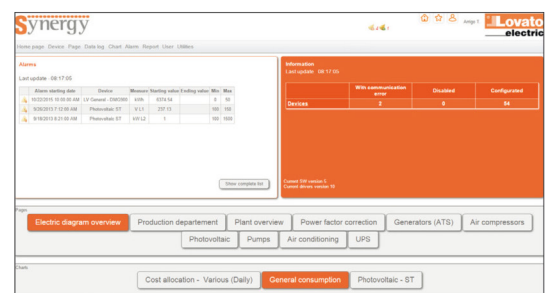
Synergy

Lovato electric

Home page Device Page Data log Chart Alarm Report User Utilities

Alarms

Last update - 08:17:05

| | Alarm starting date | Device | Measure | Starting value | Ending value | Min | Max |
|---|---|---|---|---|---|---|---|
| | 10/22/2015 10:00:00 AM | LV General - DMG900 | kVA | 8374.54 | | 0 | 50 |
| | 9/28/2013 7:12:00 AM | Photovoltaic ST | V L1 | 237.13 | | 186 | 150 |
| | 9/18/2013 8:21:09 AM | Photovoltaic ST | kW L2 | 1 | | 100 | 1000 |

Show complete list

Information
Last update - 08:17:05

| | With communication error | Disabled | Configurated |
|---|---|---|---|
| Devices | 2 | 0 | 84 |

Current SW version 5
Current drivers version 10

Pages

Electric diagram overview | Production departement | Plant overview | Power factor correction | Generators (ATS) | Air compressors | Photovoltaic | Pumps | Air conditioning | UPS

Charts

Cost allocation - Various (Daily) | General consumption | Photovoltaic - ST